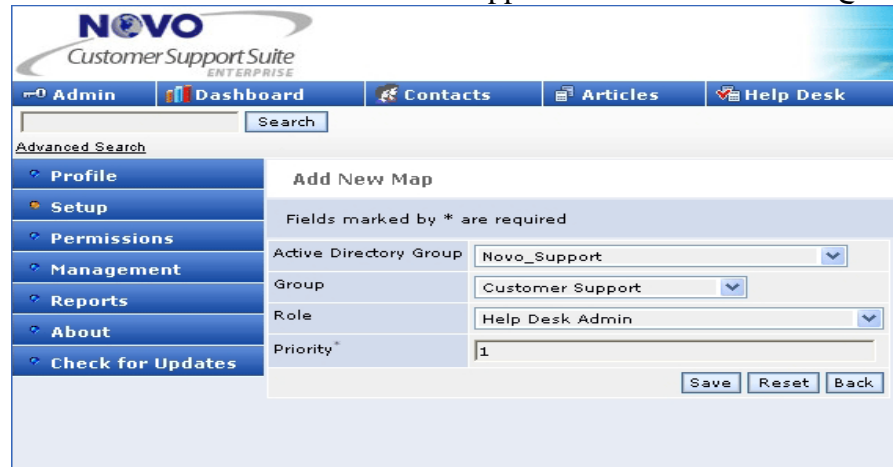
NOVO
Customer Support Suite
ENTERPRISE

Admin | Dashboard | Contacts | Articles | Help Desk

Search
Advanced Search

Profile
Setup
Permissions
Management
Reports
About
Check for Updates

Add New Map

Fields marked by * are required

| | |
|---|---|
| Active Directory Group | Novo_Support |
| Group | Customer Support |
| Role | Help Desk Admin |
| Priority* | 1 |

Save Reset Back